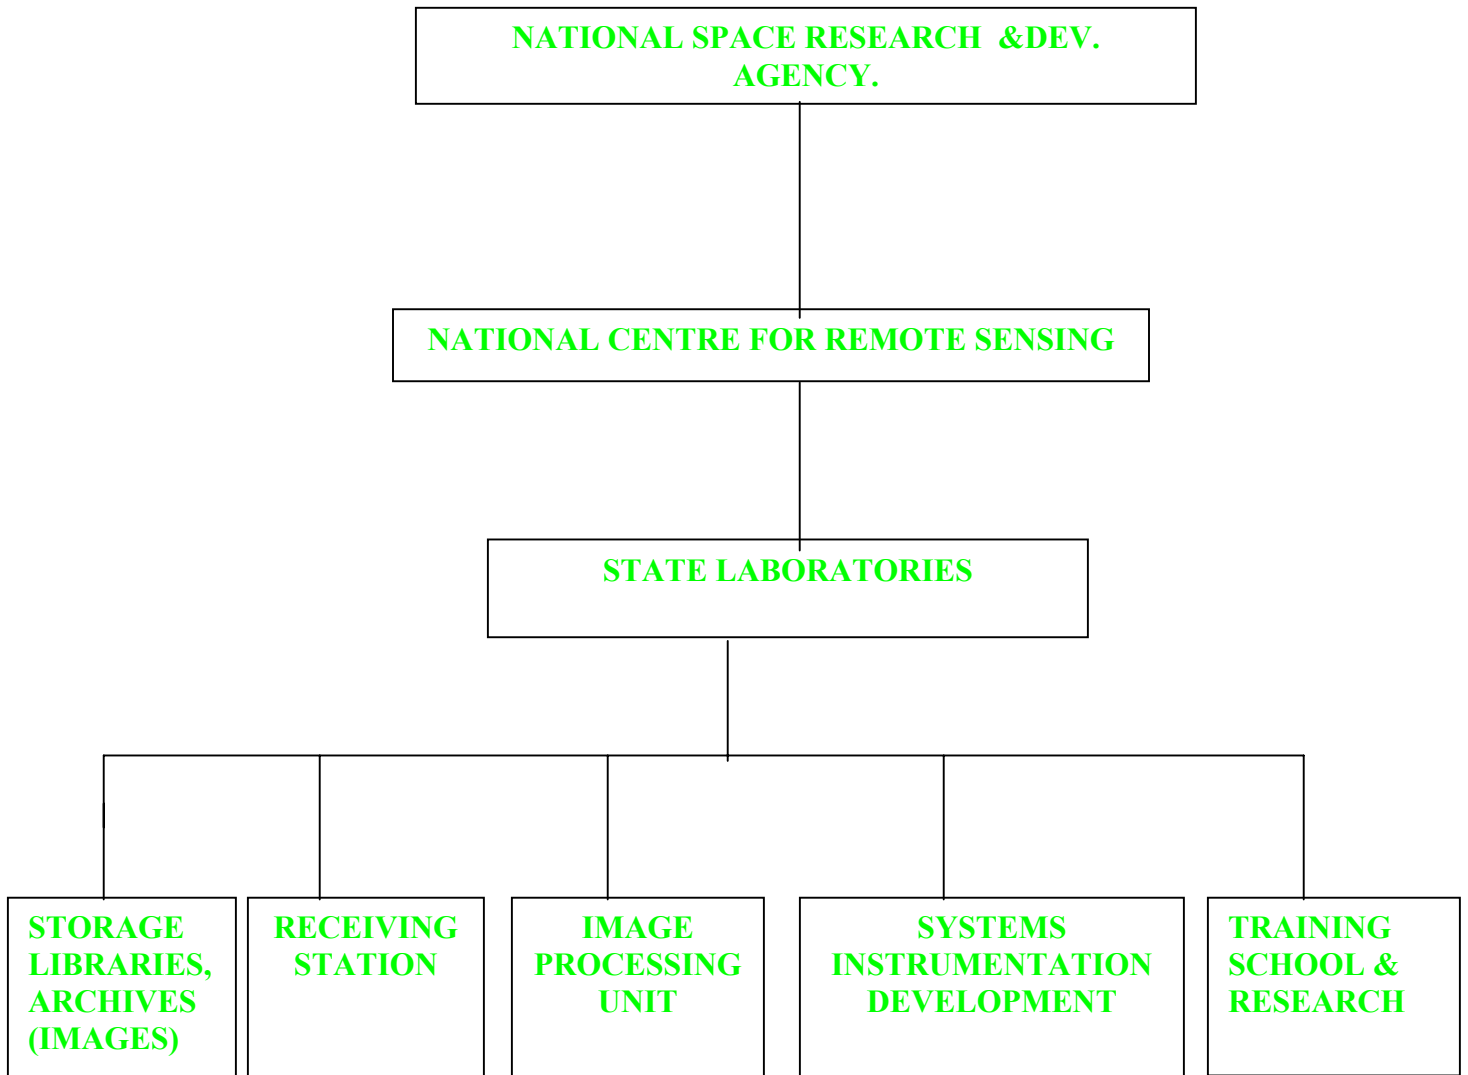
NATIONAL SPACE RESEARCH &DEV. AGENCY.

NATIONAL CENTRE FOR REMOTE SENSING

STATE LABORATORIES

STORAGE LIBRARIES, ARCHIVES (IMAGES)

RECEIVING STATION

IMAGE PROCESSING UNIT

SYSTEMS INSTRUMENTATION DEVELOPMENT

TRAINING SCHOOL & RESEARCH